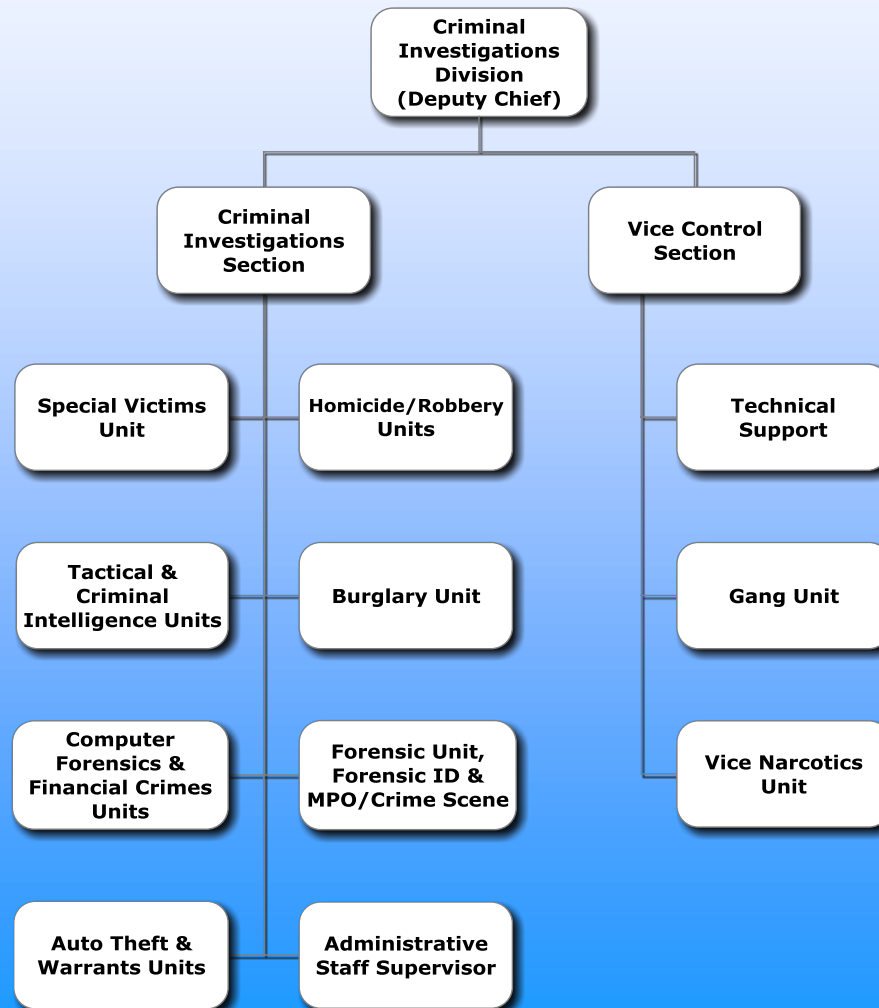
Criminal Investigations Division (Deputy Chief)

Criminal Investigations Section

Vice Control Section

Special Victims Unit

Homicide/Robbery Units

Technical Support

Tactical & Criminal Intelligence Units

Burglary Unit

Gang Unit

Computer Forensics & Financial Crimes Units

Forensic Unit, Forensic ID & MPO/Crime Scene

Vice Narcotics Unit

Auto Theft & Warrants Units

Administrative Staff Supervisor